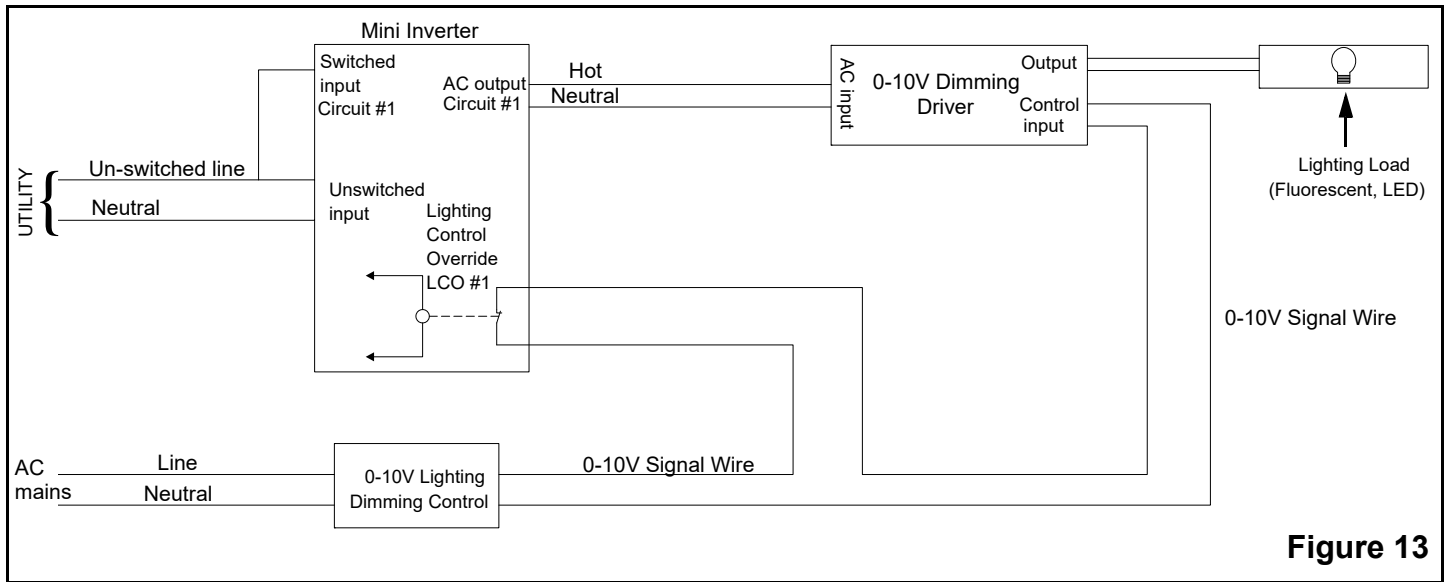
Mini Inverter

Switched input Circuit #1

AC output Circuit #1

Hot

Neutral

AC input

0-10V Dimming Driver

Output

Control input

Lighting Load (Fluorescent, LED)

UTILITY

Un-switched line

Neutral

Unswitched input

Lighting Control Override LCO #1

0-10V Signal Wire

AC mains

Line

Neutral

0-10V Lighting Dimming Control

0-10V Signal Wire

Figure 13